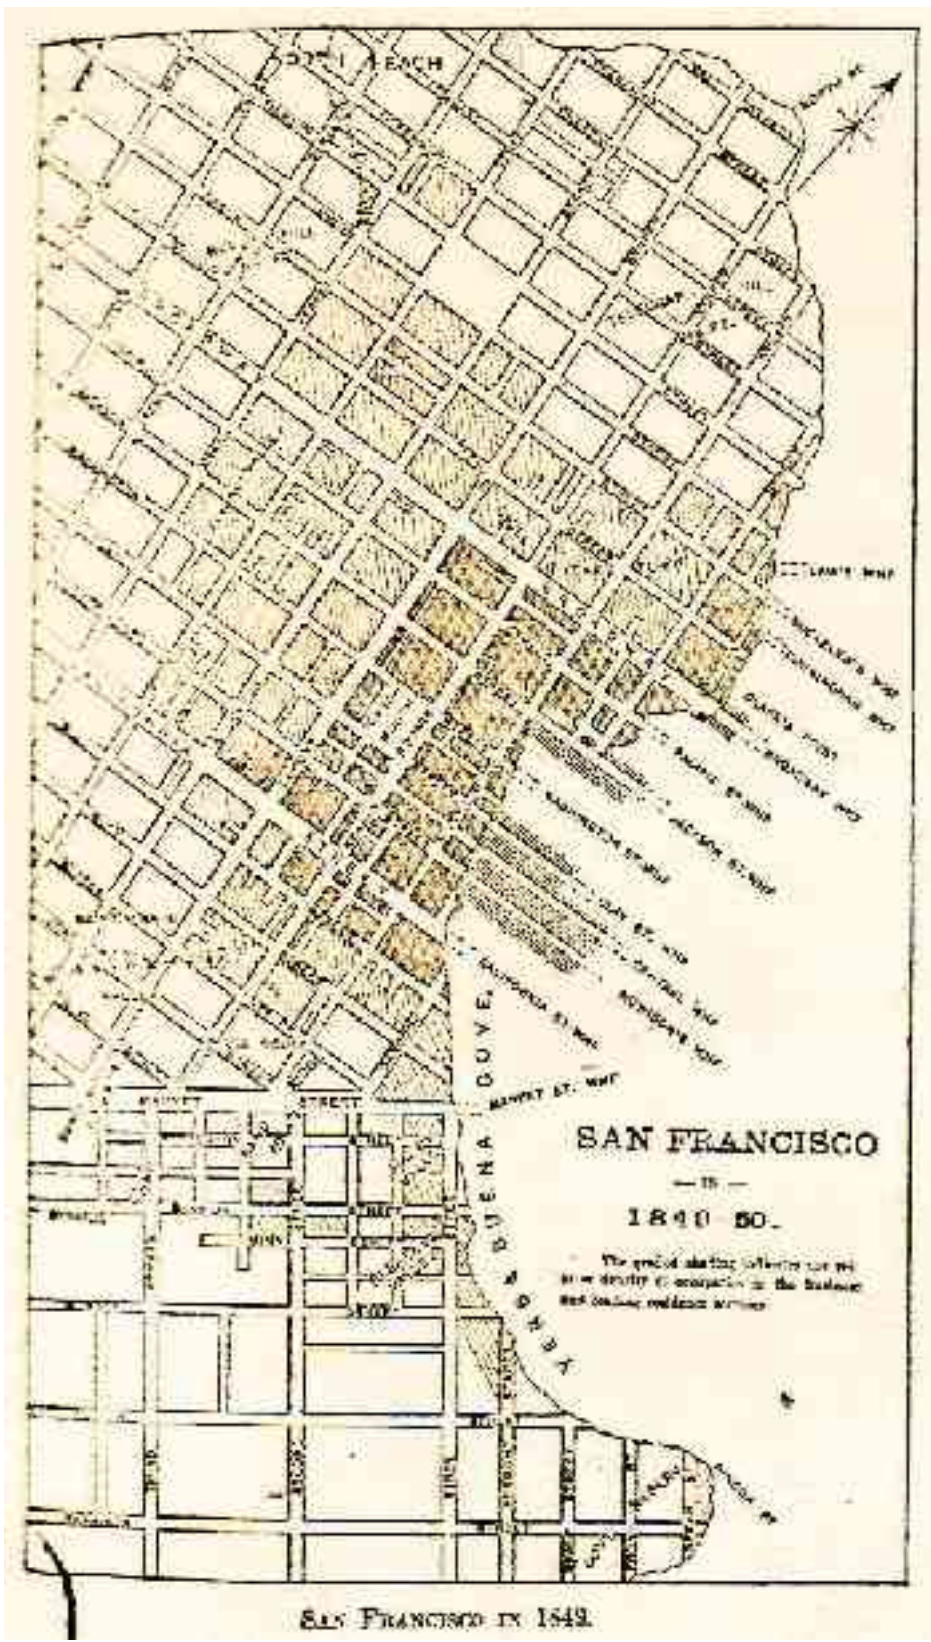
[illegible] BEACH

LEWIS WHF

BROADWAY WHF

PACIFIC ST. WHF

JACKSON ST. WHF

WASHINGTON ST. WHF

CLAY ST. WHF

CENTRAL WHF

CALIFORNIA ST. WHF

MARKET ST. WHF

MARKET STREET

YERBA BUENA COVE

SAN FRANCISCO

— IN —

1849–50.

The graded shading indicates the relative density of occupation in the business and leading residence sections.

San Francisco in 1849.